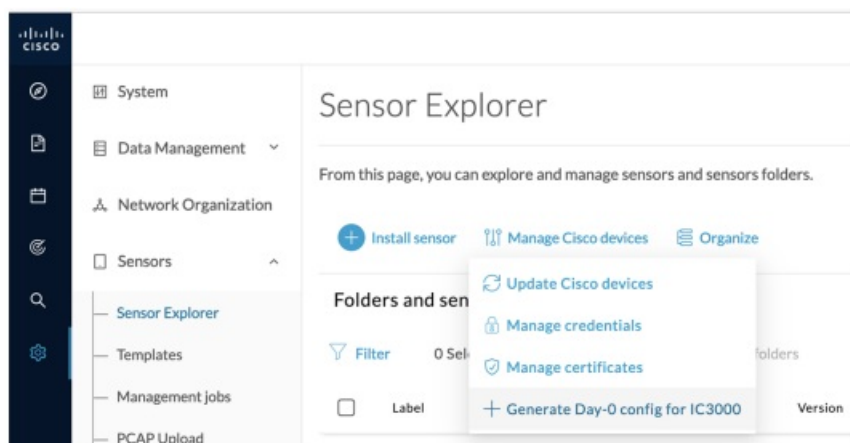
cisco

System

Data Management

Network Organization

Sensors

Sensor Explorer

Templates

Management jobs

PCAP Upload

Sensor Explorer

From this page, you can explore and manage sensors and sensors folders.

Install sensor

Manage Cisco devices

Organize

Folders and sen

Filter

0 Sel

Label

Update Cisco devices

Manage credentials

Manage certificates

Generate Day-0 config for IC3000

folders

Version